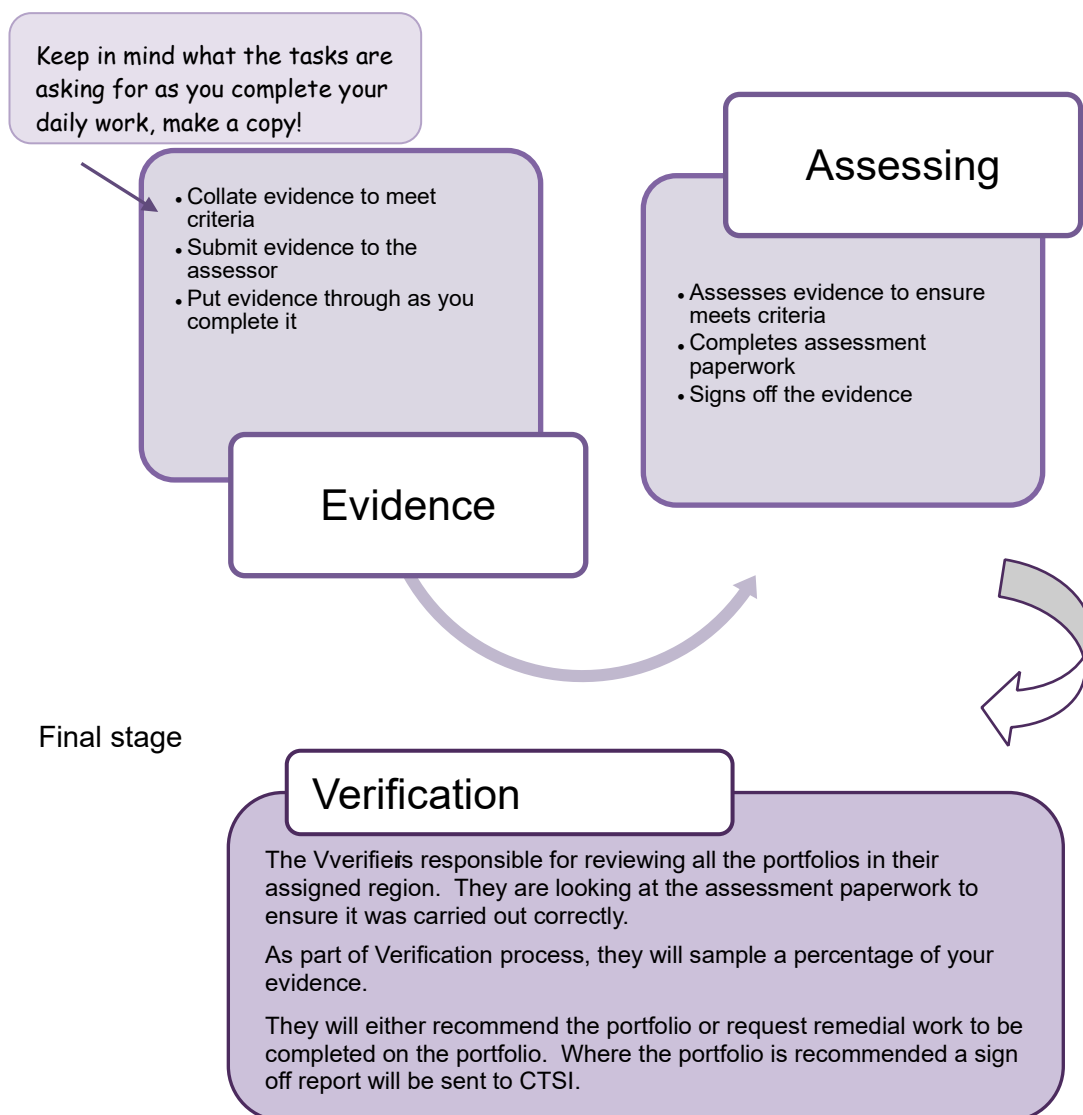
Keep in mind what the tasks are asking for as you complete your daily work, make a copy!

- Collate evidence to meet criteria
- Submit evidence to the assessor
- Put evidence through as you complete it

Evidence

Assessing

- Assesses evidence to ensure meets criteria
- Completes assessment paperwork
- Signs off the evidence

Final stage

Verification

The Vverifieris responsible for reviewing all the portfolios in their assigned region. They are looking at the assessment paperwork to ensure it was carried out correctly.

As part of Verification process, they will sample a percentage of your evidence.

They will either recommend the portfolio or request remedial work to be completed on the portfolio. Where the portfolio is recommended a sign off report will be sent to CTSI.